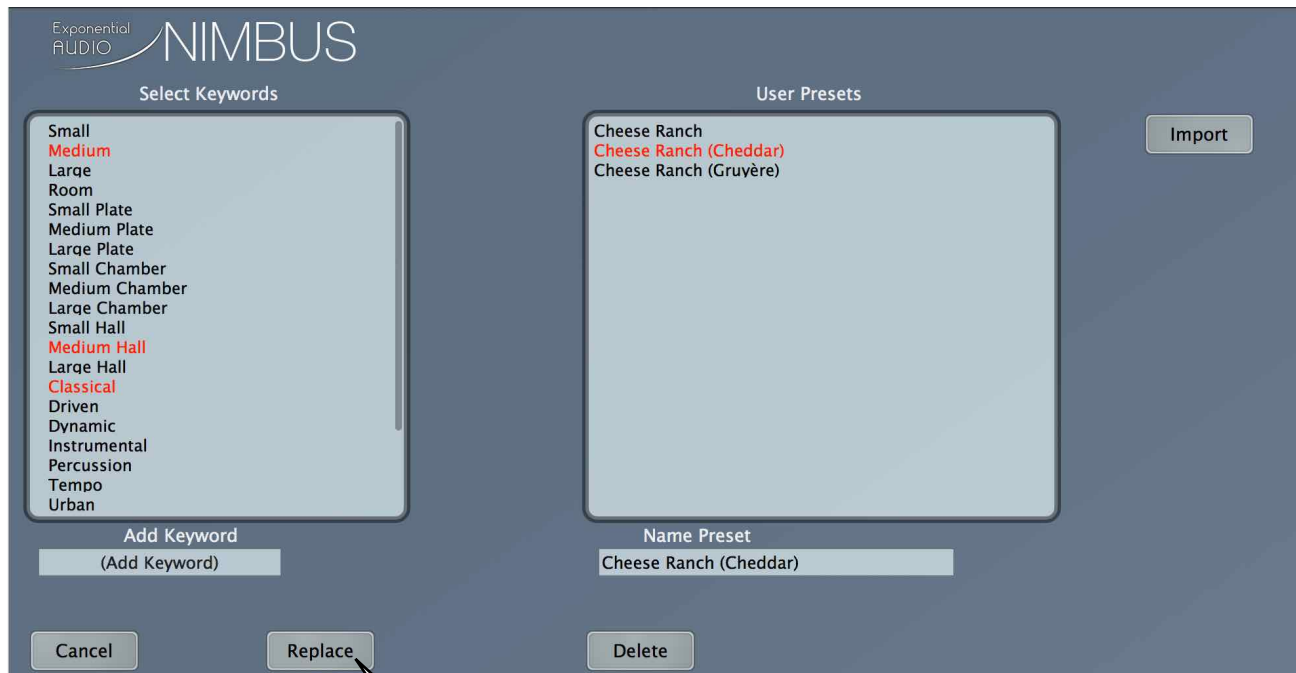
Exponential AUDIO NIMBUS

Select Keywords

Small
Medium
Large
Room
Small Plate
Medium Plate
Large Plate
Small Chamber
Medium Chamber
Large Chamber
Small Hall
Medium Hall
Large Hall
Classical
Driven
Dynamic
Instrumental
Percussion
Tempo
Urban

Add Keyword

(Add Keyword)

User Presets

Cheese Ranch
Cheese Ranch (Cheddar)
Cheese Ranch (Gruyère)

Import

Name Preset

Cheese Ranch (Cheddar)

Cancel

Replace

Delete